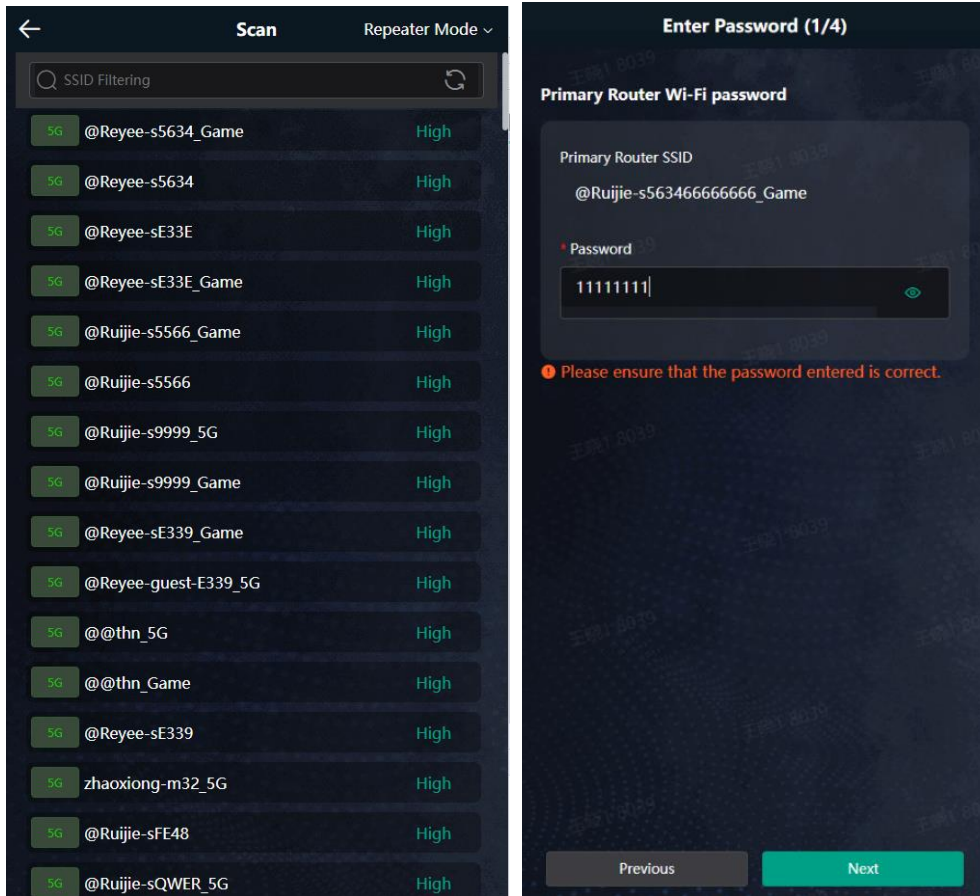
Scan

Repeater Mode

SSID Filtering

5G @Reyee-s5634_Game High

5G @Reyee-s5634 High

5G @Reyee-sE33E High

5G @Reyee-sE33E_Game High

5G @Ruijie-s5566_Game High

5G @Ruijie-s5566 High

5G @Ruijie-s9999_5G High

5G @Ruijie-s9999_Game High

5G @Reyee-sE339_Game High

5G @Reyee-guest-E339_5G High

5G @@thn_5G High

5G @@thn_Game High

5G @Reyee-sE339 High

5G zhaoxiong-m32_5G High

5G @Ruijie-sFE48 High

5G @Ruijie-sQWER_5G High

Enter Password (1/4)

Primary Router Wi-Fi password

Primary Router SSID

@Ruijie-s563466666666_Game

* Password

11111111

Please ensure that the password entered is correct.

Previous

Next